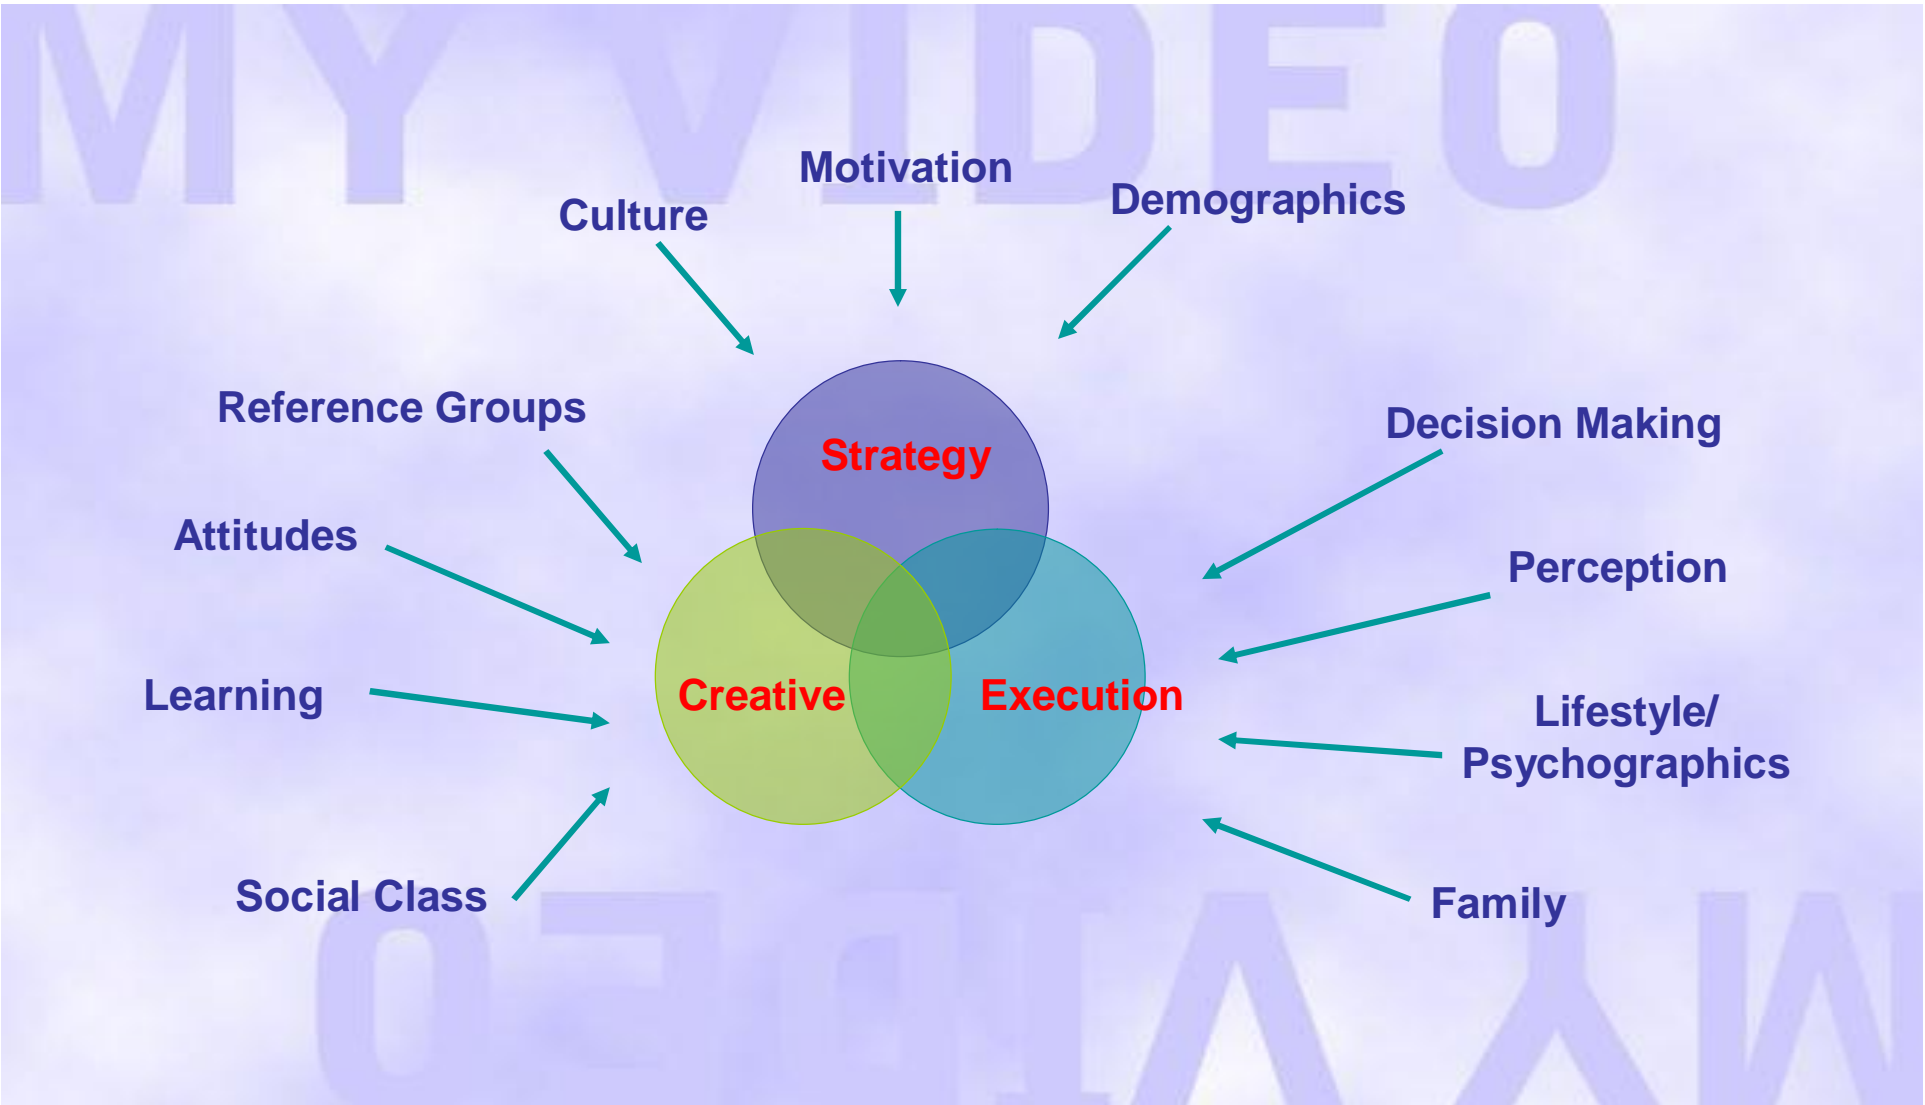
MY VIDEO

Motivation

Culture

Demographics

Reference Groups

Decision Making

Strategy

Attitudes

Perception

Creative

Execution

Learning

Lifestyle/ Psychographics

Social Class

Family

MY VIDEO